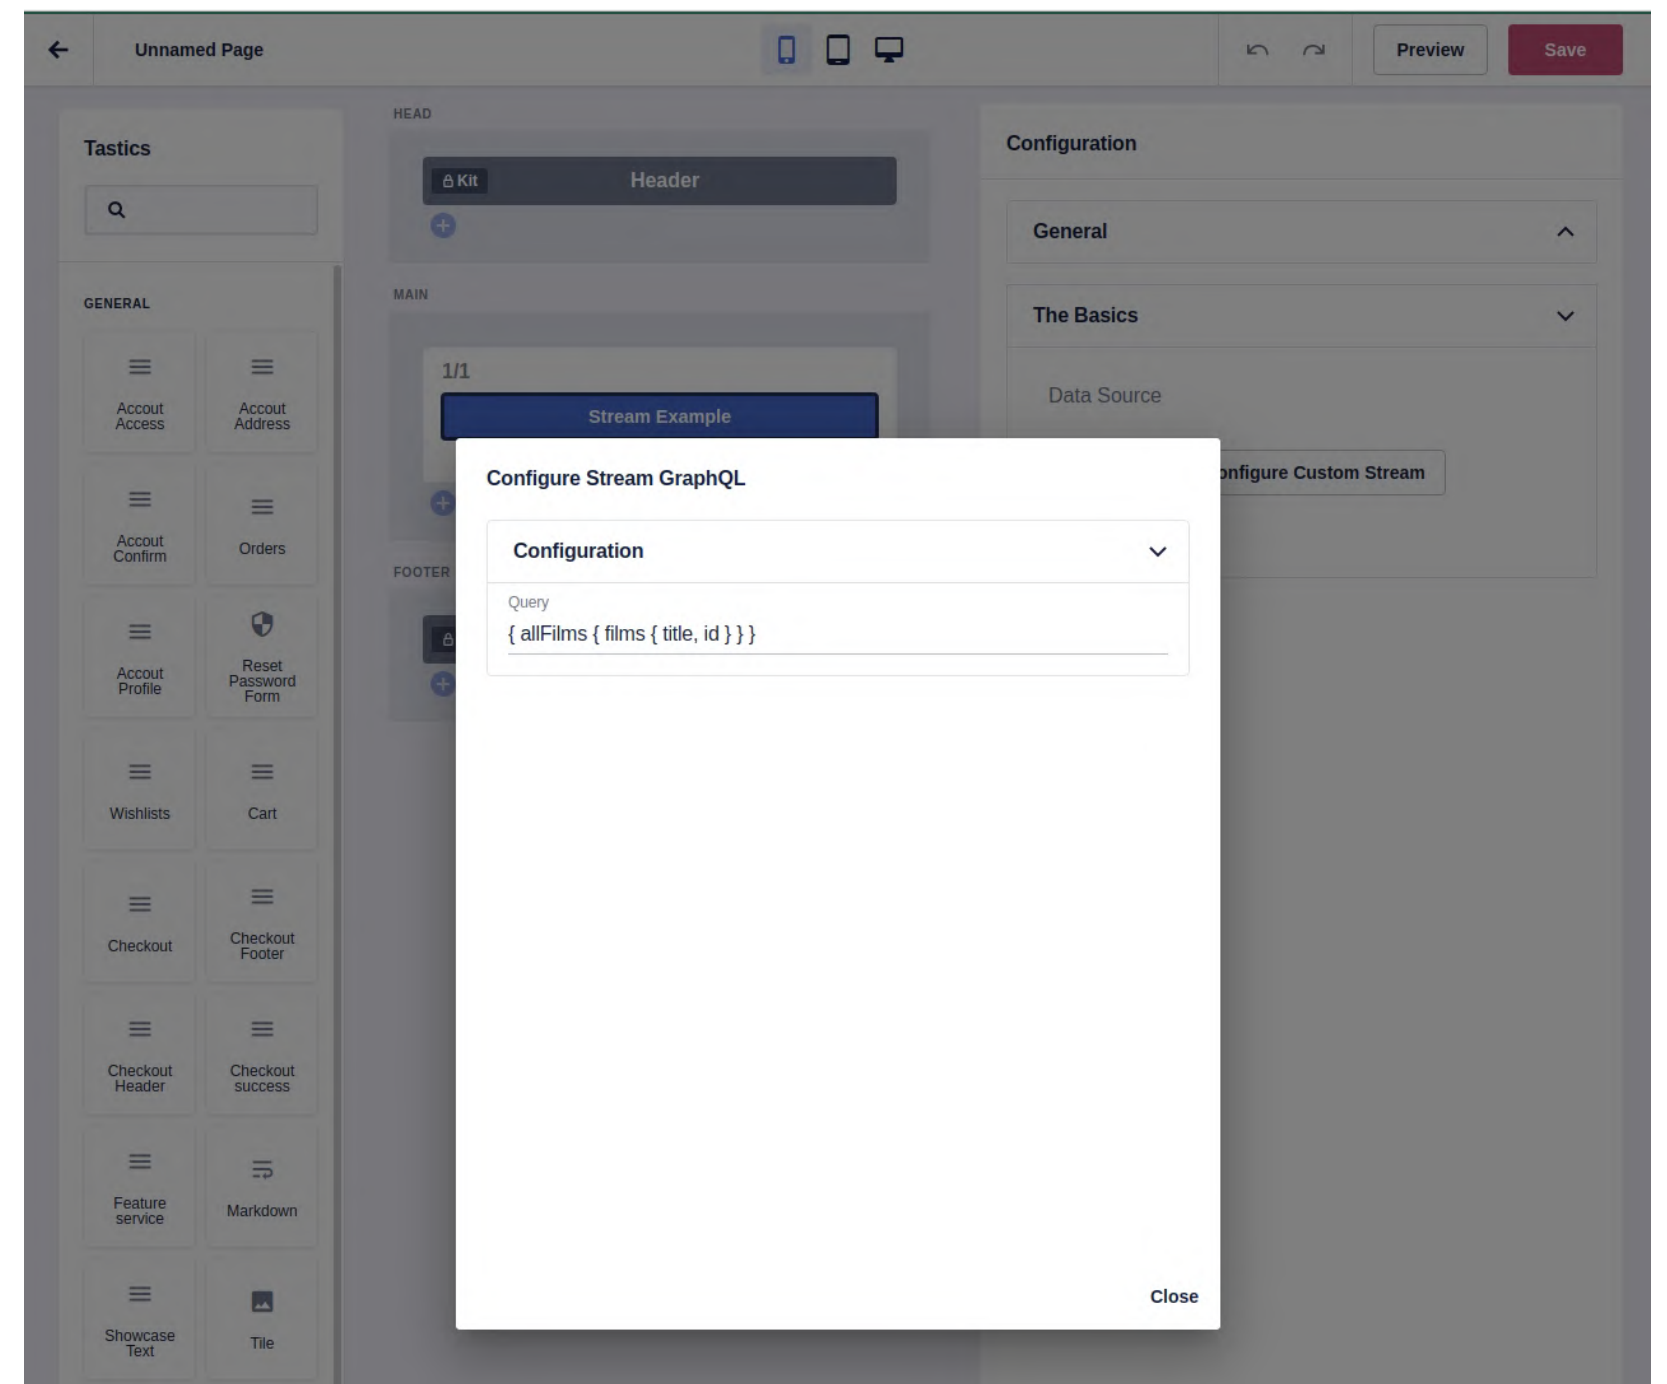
Unnamed Page

Preview

Save

Tastics

GENERAL

Accout Access

Accout Address

Accout Confirm

Orders

Accout Profile

Reset Password Form

Wishlists

Cart

Checkout

Checkout Footer

Checkout Header

Checkout success

Feature service

Markdown

Showcase Text

Tile

HEAD

Kit

Header

MAIN

1/1

Stream Example

FOOTER

Configuration

General

The Basics

Data Source

onfigure Custom Stream

Configure Stream GraphQL

Configuration

Query

{ allFilms { films { title, id } } }

Close